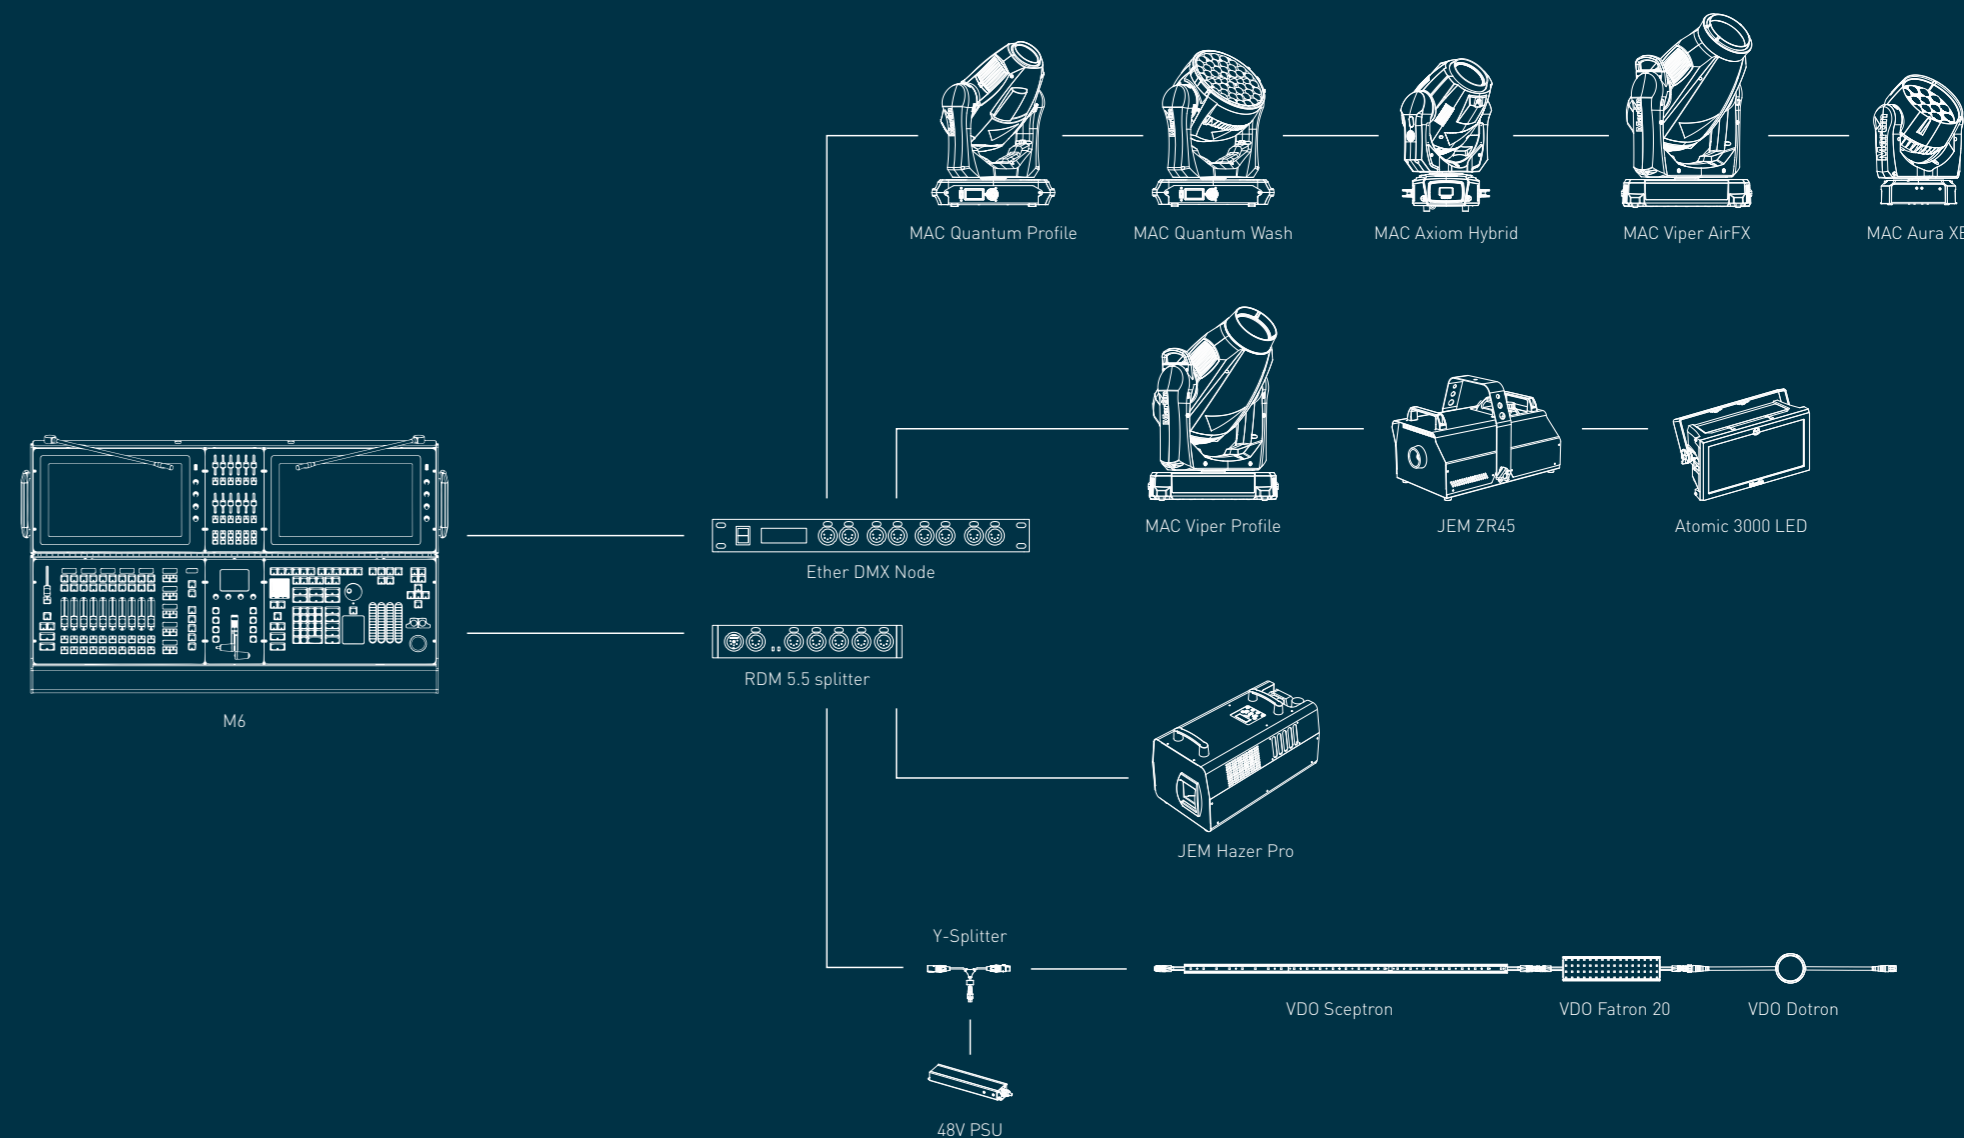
MAC Quantum Profile
MAC Quantum Wash
MAC Axiom Hybrid
MAC Viper AirFX
MAC Aura XB

MAC Viper Profile
JEM ZR45
Atomic 3000 LED

M6

Ether DMX Node

RDM 5.5 splitter

JEM Hazer Pro

Y-Splitter

VDO Sceptron
VDO Fatron 20
VDO Dotron

48V PSU